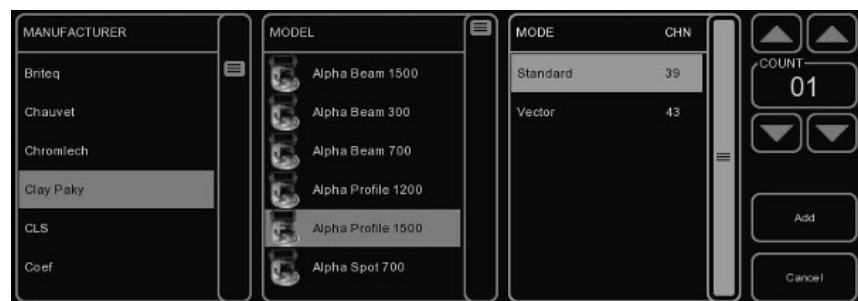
MANUFACTURER

Briteq
Chauvet
Chromlech
Clay Paky
CLS
Coef

MODEL

Alpha Beam 1500
Alpha Beam 300
Alpha Beam 700
Alpha Profile 1200
Alpha Profile 1500
Alpha Spot 700

| MODE | CHN |
|---|---|
| Standard | 39 |
| Vector | 43 |

COUNT
01

Add

Cancel